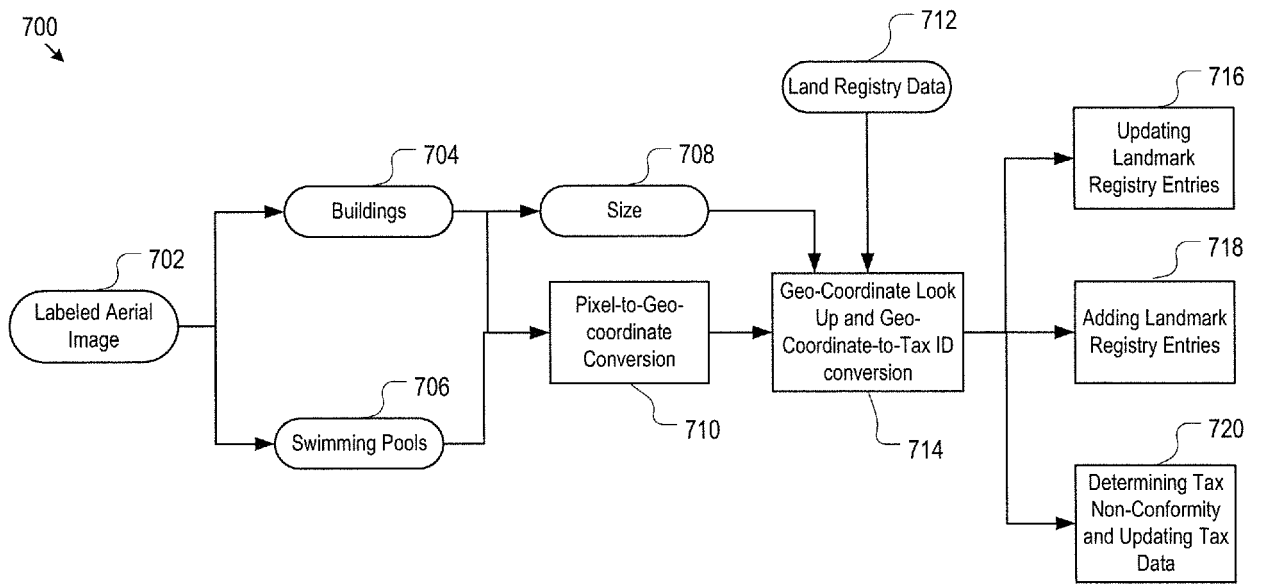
700

712

Land Registry Data

716

Updating Landmark Registry Entries

704

708

Buildings

Size

702

718

Labeled Aerial Image

Pixel-to-Geo-coordinate Conversion

Geo-Coordinate Look Up and Geo-Coordinate-to-Tax ID conversion

Adding Landmark Registry Entries

706

Swimming Pools

710

714

720

Determining Tax Non-Conformity and Updating Tax Data